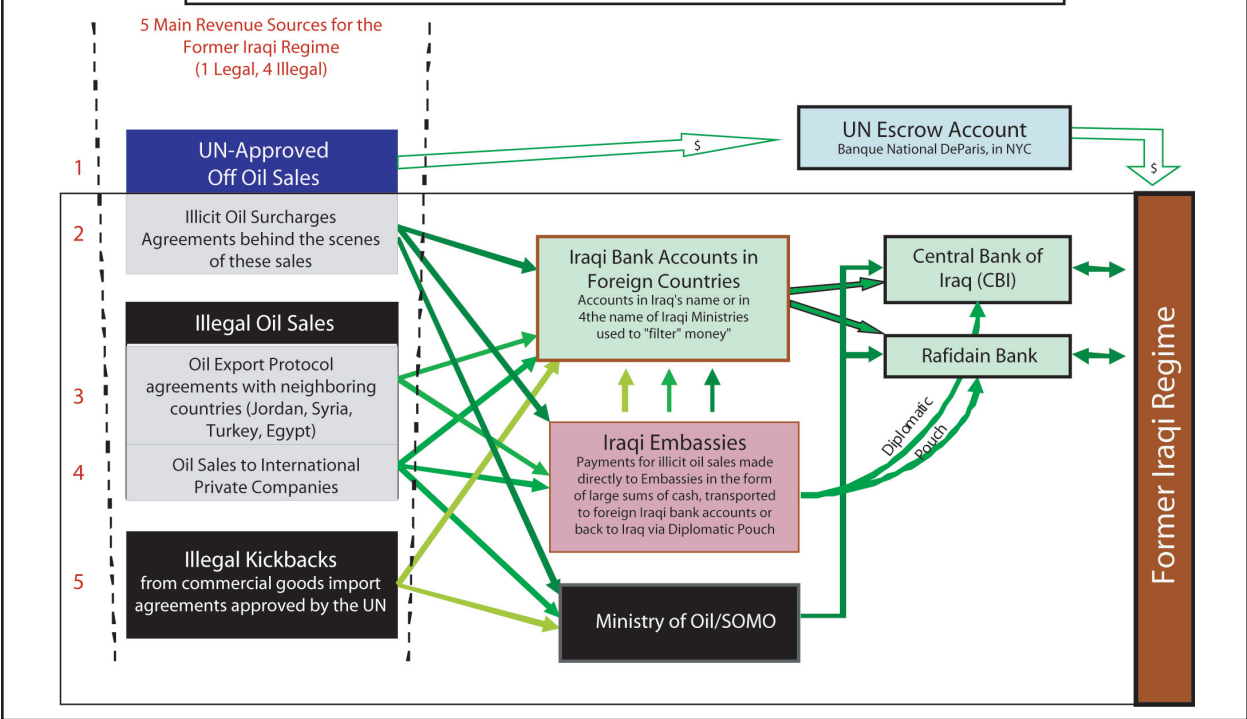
5 Main Revenue Sources for the Former Iraqi Regime (1 Legal, 4 Illegal)

1

UN-Approved Off Oil Sales

$

UN Escrow Account
Banque National DeParis, in NYC

$

2

Illicit Oil Surcharges Agreements behind the scenes of these sales

Illegal Oil Sales

3

Oil Export Protocol agreements with neighboring countries (Jordan, Syria, Turkey, Egypt)

4

Oil Sales to International Private Companies

5

Illegal Kickbacks from commercial goods import agreements approved by the UN

Iraqi Bank Accounts in Foreign Countries
Accounts in Iraq's name or in 4the name of Iraqi Ministries used to "filter" money"

Iraqi Embassies
Payments for illicit oil sales made directly to Embassies in the form of large sums of cash, transported to foreign Iraqi bank accounts or back to Iraq via Diplomatic Pouch

Ministry of Oil/SOMO

Central Bank of Iraq (CBI)

Rafidain Bank

Diplomatic Pouch

Former Iraqi Regime